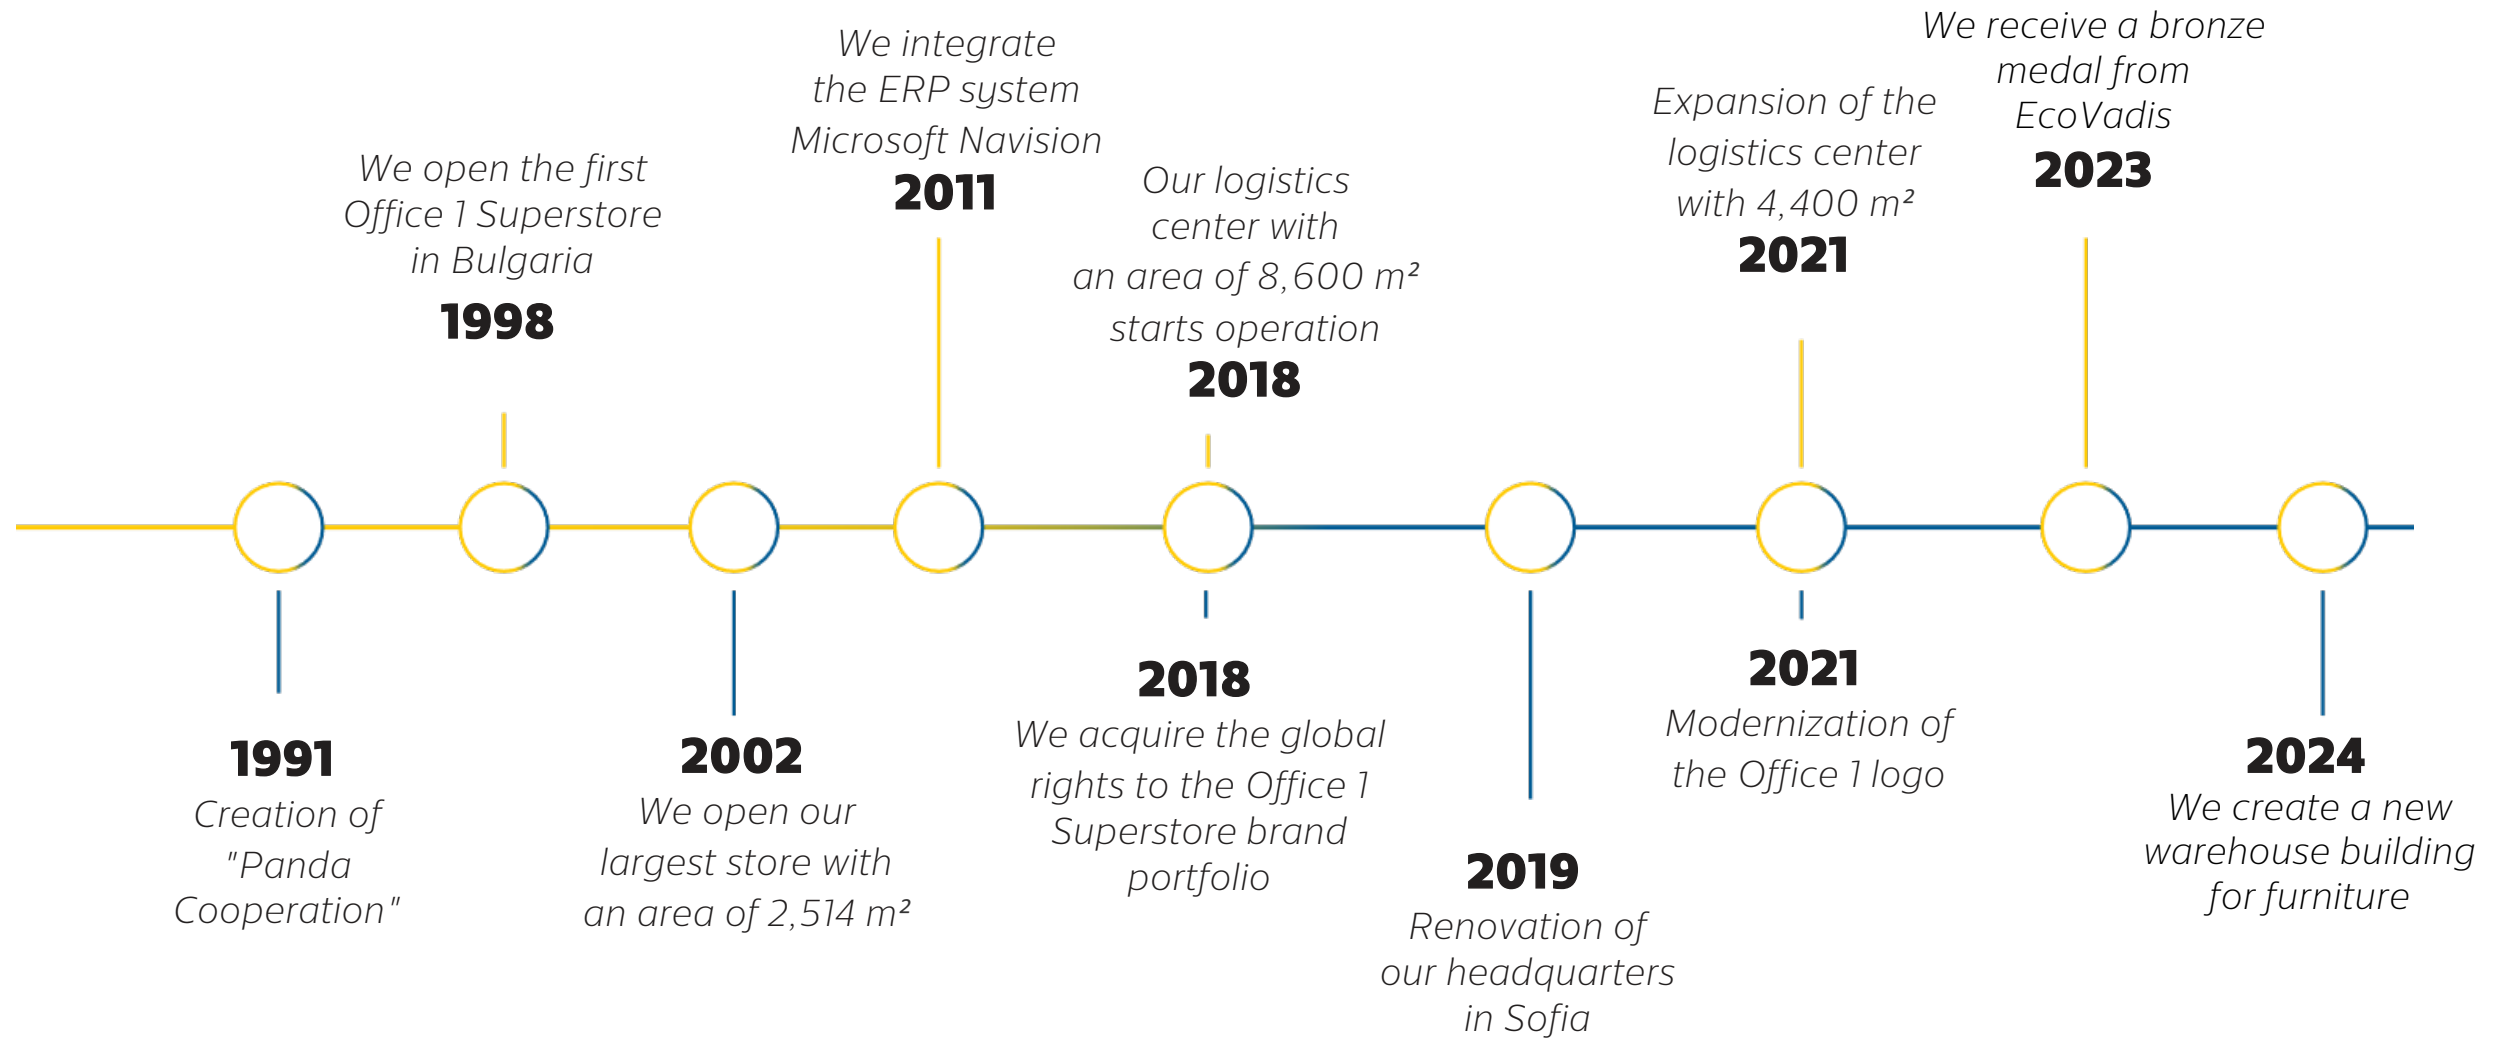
We open the first Office 1 Superstore in Bulgaria
1998

We integrate the ERP system Microsoft Navision
2011

Our logistics center with an area of 8,600 m² starts operation
2018

Expansion of the logistics center with 4,400 m²
2021

We receive a bronze medal from EcoVadis
2023

1991
Creation of "Panda Cooperation"

2002
We open our largest store with an area of 2,514 m²

2018
We acquire the global rights to the Office 1 Superstore brand portfolio

2019
Renovation of our headquarters in Sofia

2021
Modernization of the Office 1 logo

2024
We create a new warehouse building for furniture